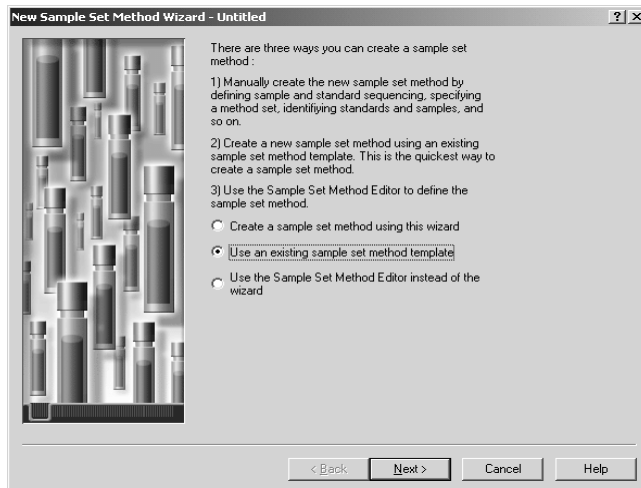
New Sample Set Method Wizard - Untitled

?

There are three ways you can create a sample set method :

1) Manually create the new sample set method by defining sample and standard sequencing, specifying a method set, identifiying standards and samples, and so on.

2) Create a new sample set method using an existing sample set method template. This is the quickest way to create a sample set method.

3) Use the Sample Set Method Editor to define the sample set method.

Create a sample set method using this wizard

Use an existing sample set method template

Use the Sample Set Method Editor instead of the wizard

< Back

Next >

Cancel

Help